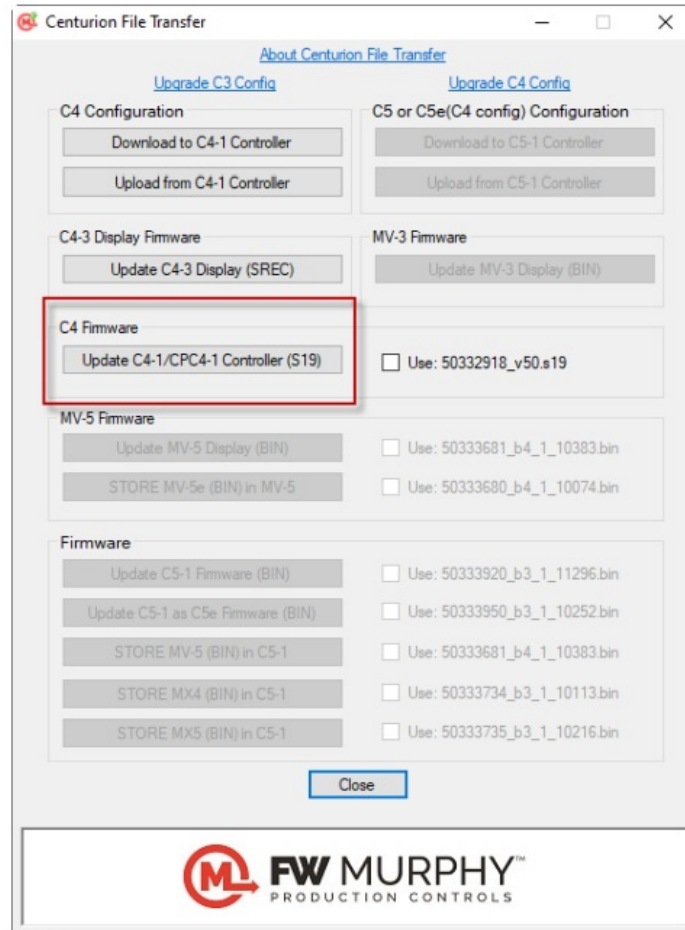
Centurion File Transfer

About Centurion File Transfer

Upgrade C3 Config

Upgrade C4 Config

C4 Configuration

Download to C4-1 Controller

Upload from C4-1 Controller

C5 or C5e(C4 config) Configuration

Download to C5-1 Controller

Upload from C5-1 Controller

C4-3 Display Firmware

Update C4-3 Display (SREC)

MV-3 Firmware

Update MV-3 Display (BIN)

C4 Firmware

Update C4-1/CPC4-1 Controller (S19)

Use: 50332918_v50.s19

MV-5 Firmware

Update MV-5 Display (BIN)

Use: 50333681_b4_1_10383.bin

STORE MV-5e (BIN) in MV-5

Use: 50333680_b4_1_10074.bin

Firmware

Update C5-1 Firmware (BIN)

Use: 50333920_b3_1_11296.bin

Update C5-1 as C5e Firmware (BIN)

Use: 50333950_b3_1_10252.bin

STORE MV-5 (BIN) in C5-1

Use: 50333681_b4_1_10383.bin

STORE MX4 (BIN) in C5-1

Use: 50333734_b3_1_10113.bin

STORE MX5 (BIN) in C5-1

Use: 50333735_b3_1_10216.bin

Close

FW MURPHY™
PRODUCTION CONTROLS